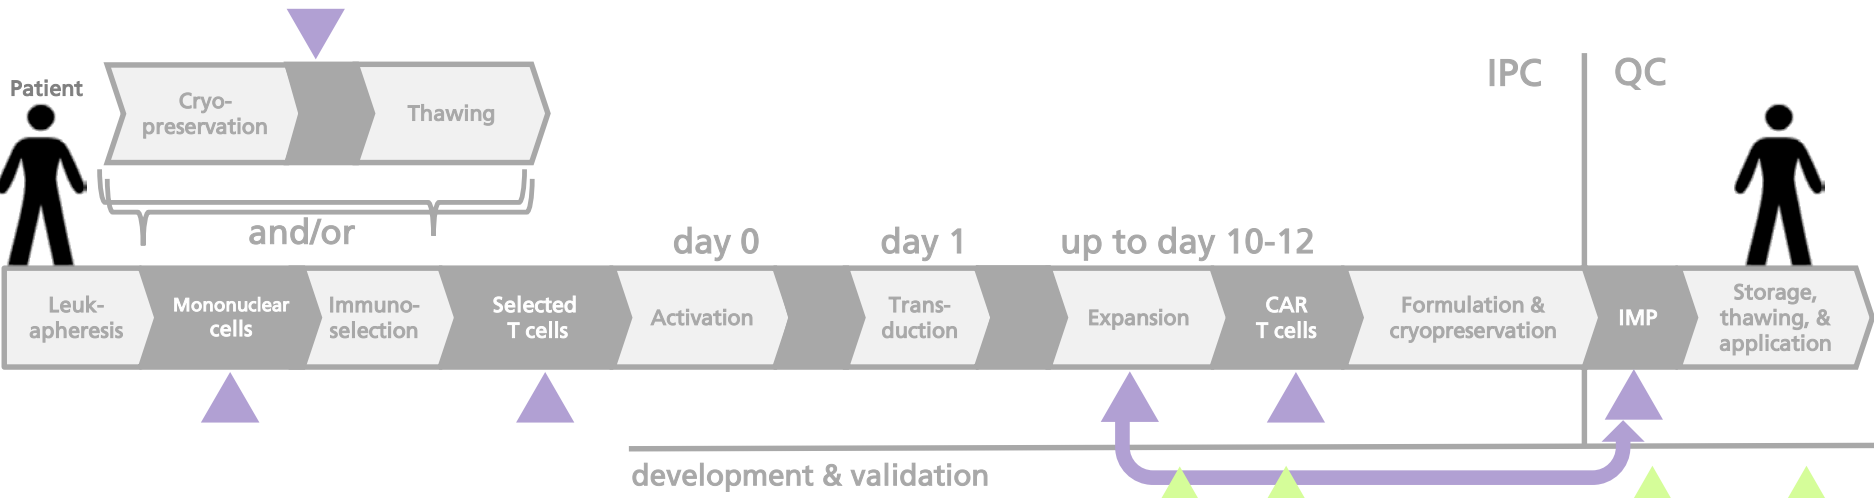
Patient

Cryopreservation

Thawing

and/or

IPC

QC

day 0

day 1

up to day 10-12

Leukapheresis

Mononuclear cells

Immunoselection

Selected T cells

Activation

Transduction

Expansion

CAR T cells

Formulation & cryopreservation

IMP

Storage, thawing, & application

development & validation